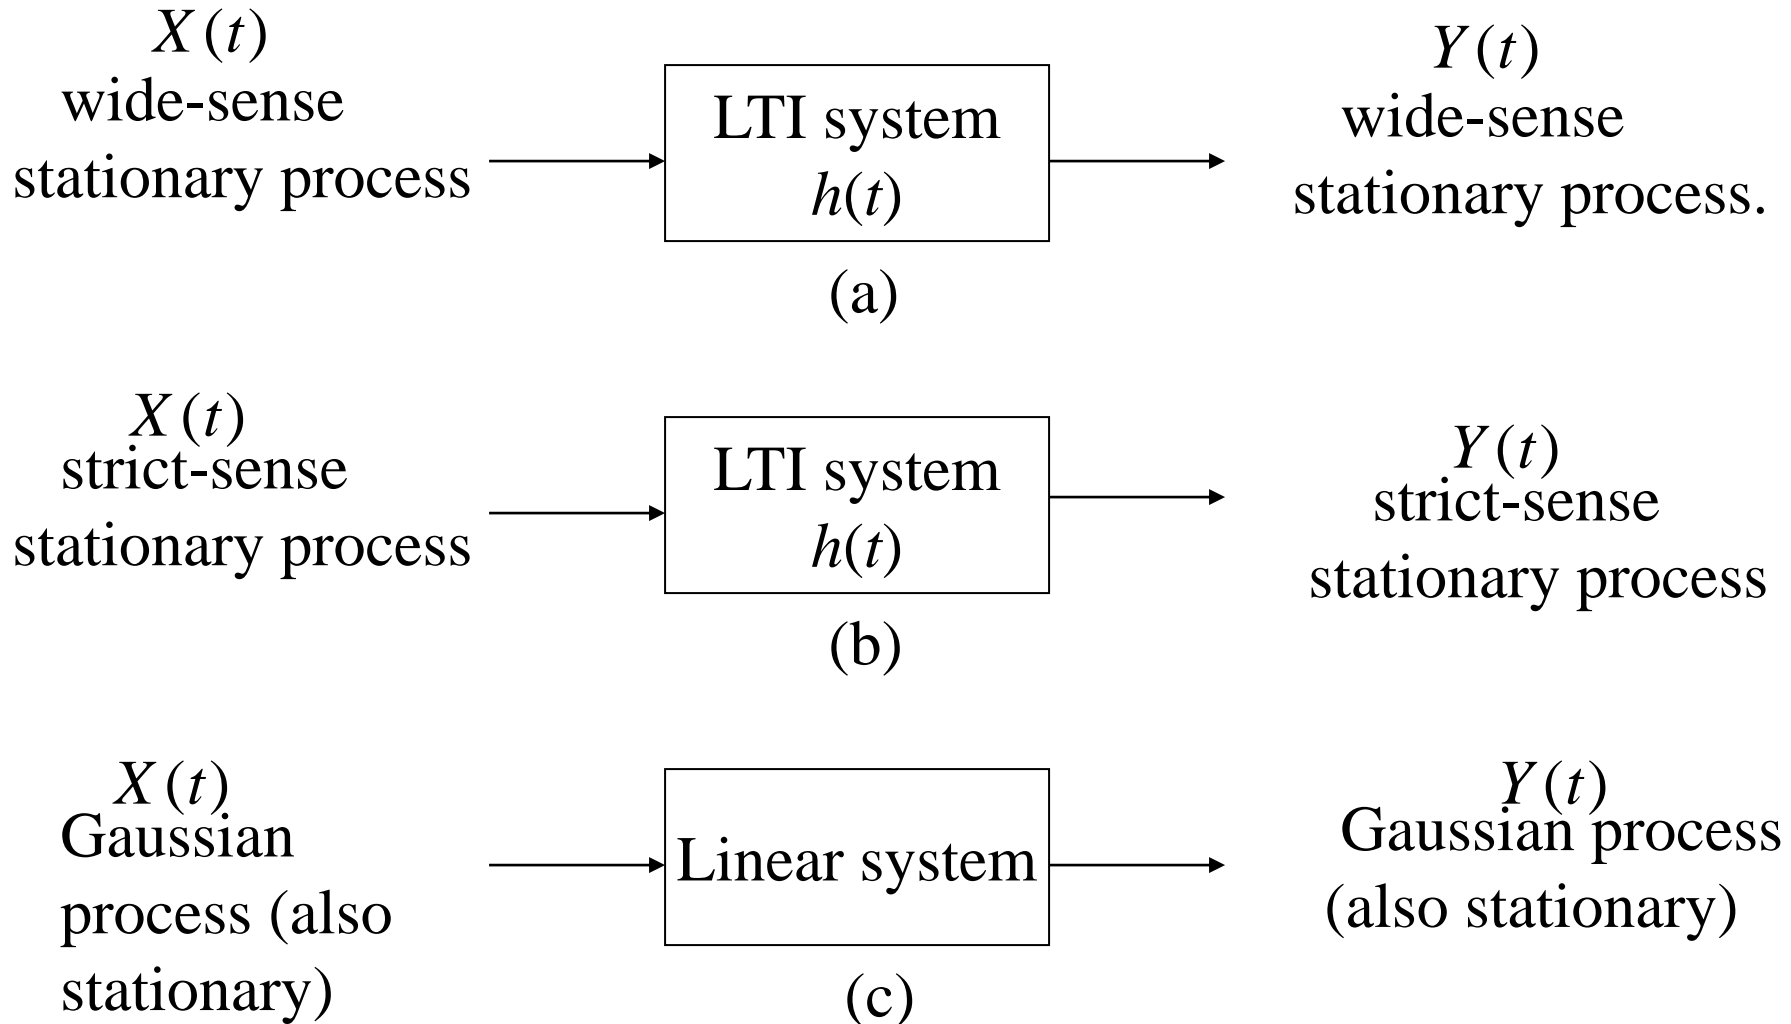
$X(t)$
wide-sense stationary process

LTI system
$h(t)$

$Y(t)$
wide-sense stationary process.

(a)

$X(t)$
strict-sense stationary process

LTI system
$h(t)$

$Y(t)$
strict-sense stationary process

(b)

$X(t)$
Gaussian process (also stationary)

Linear system

$Y(t)$
Gaussian process (also stationary)

(c)